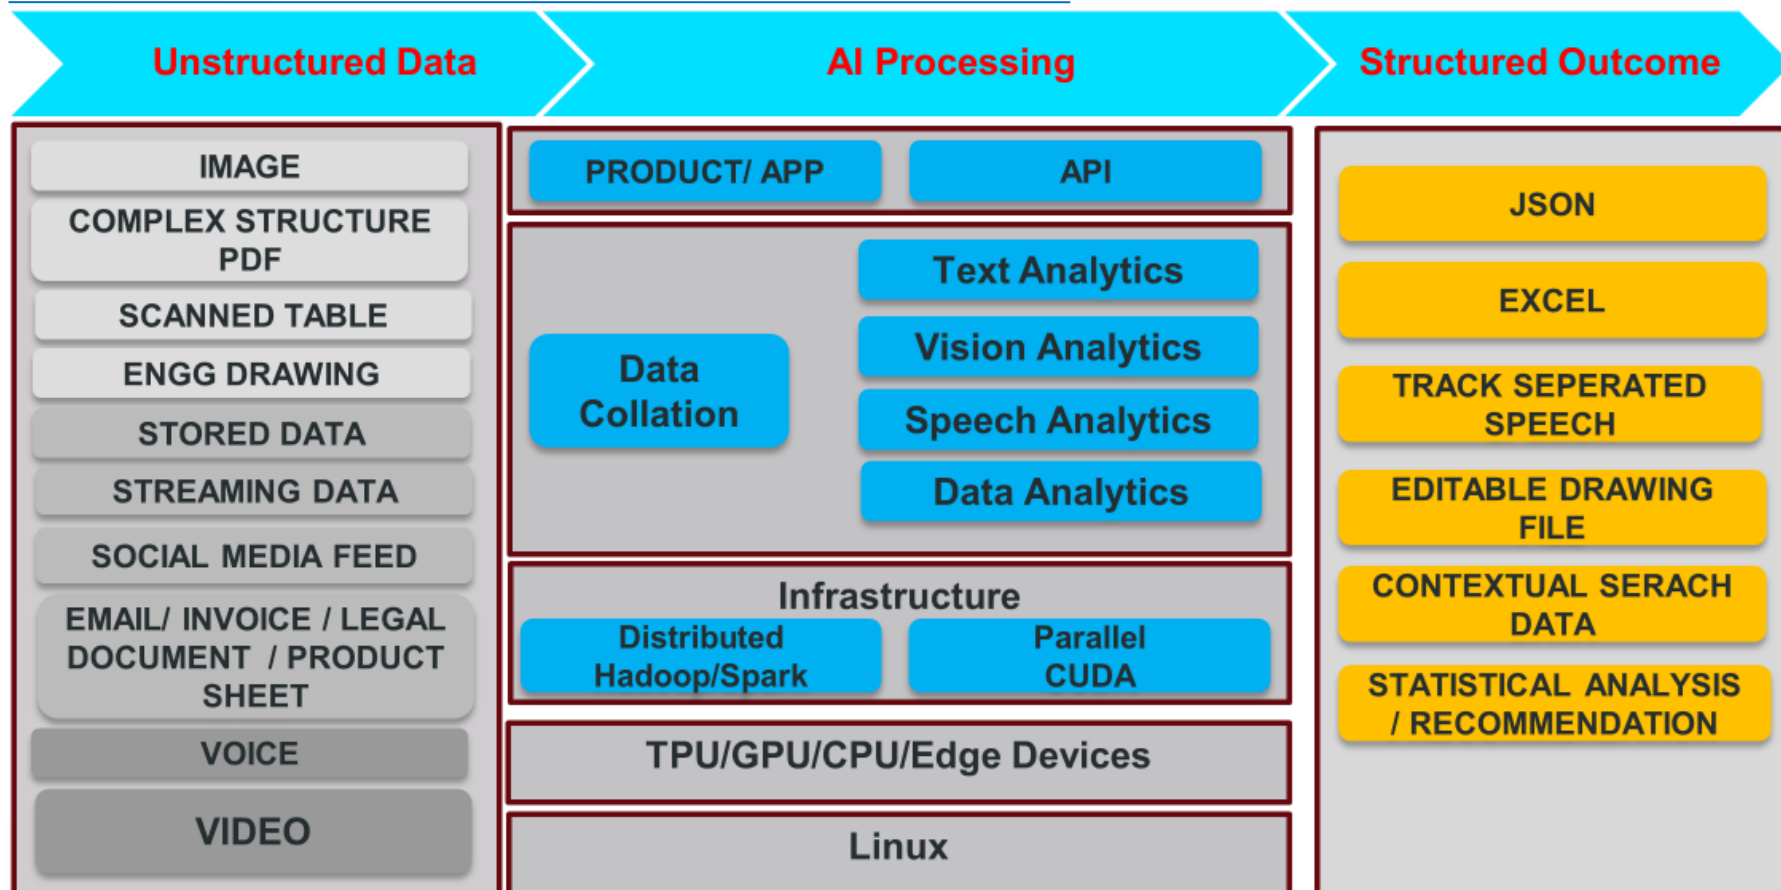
Unstructured Data

AI Processing

Structured Outcome

IMAGE

COMPLEX STRUCTURE PDF

SCANNED TABLE

ENGG DRAWING

STORED DATA

STREAMING DATA

SOCIAL MEDIA FEED

EMAIL/ INVOICE / LEGAL DOCUMENT / PRODUCT SHEET

VOICE

VIDEO

PRODUCT/ APP

API

Data Collation

Text Analytics

Vision Analytics

Speech Analytics

Data Analytics

Infrastructure

Distributed Hadoop/Spark

Parallel CUDA

TPU/GPU/CPU/Edge Devices

Linux

JSON

EXCEL

TRACK SEPERATED SPEECH

EDITABLE DRAWING FILE

CONTEXTUAL SERACH DATA

STATISTICAL ANALYSIS / RECOMMENDATION